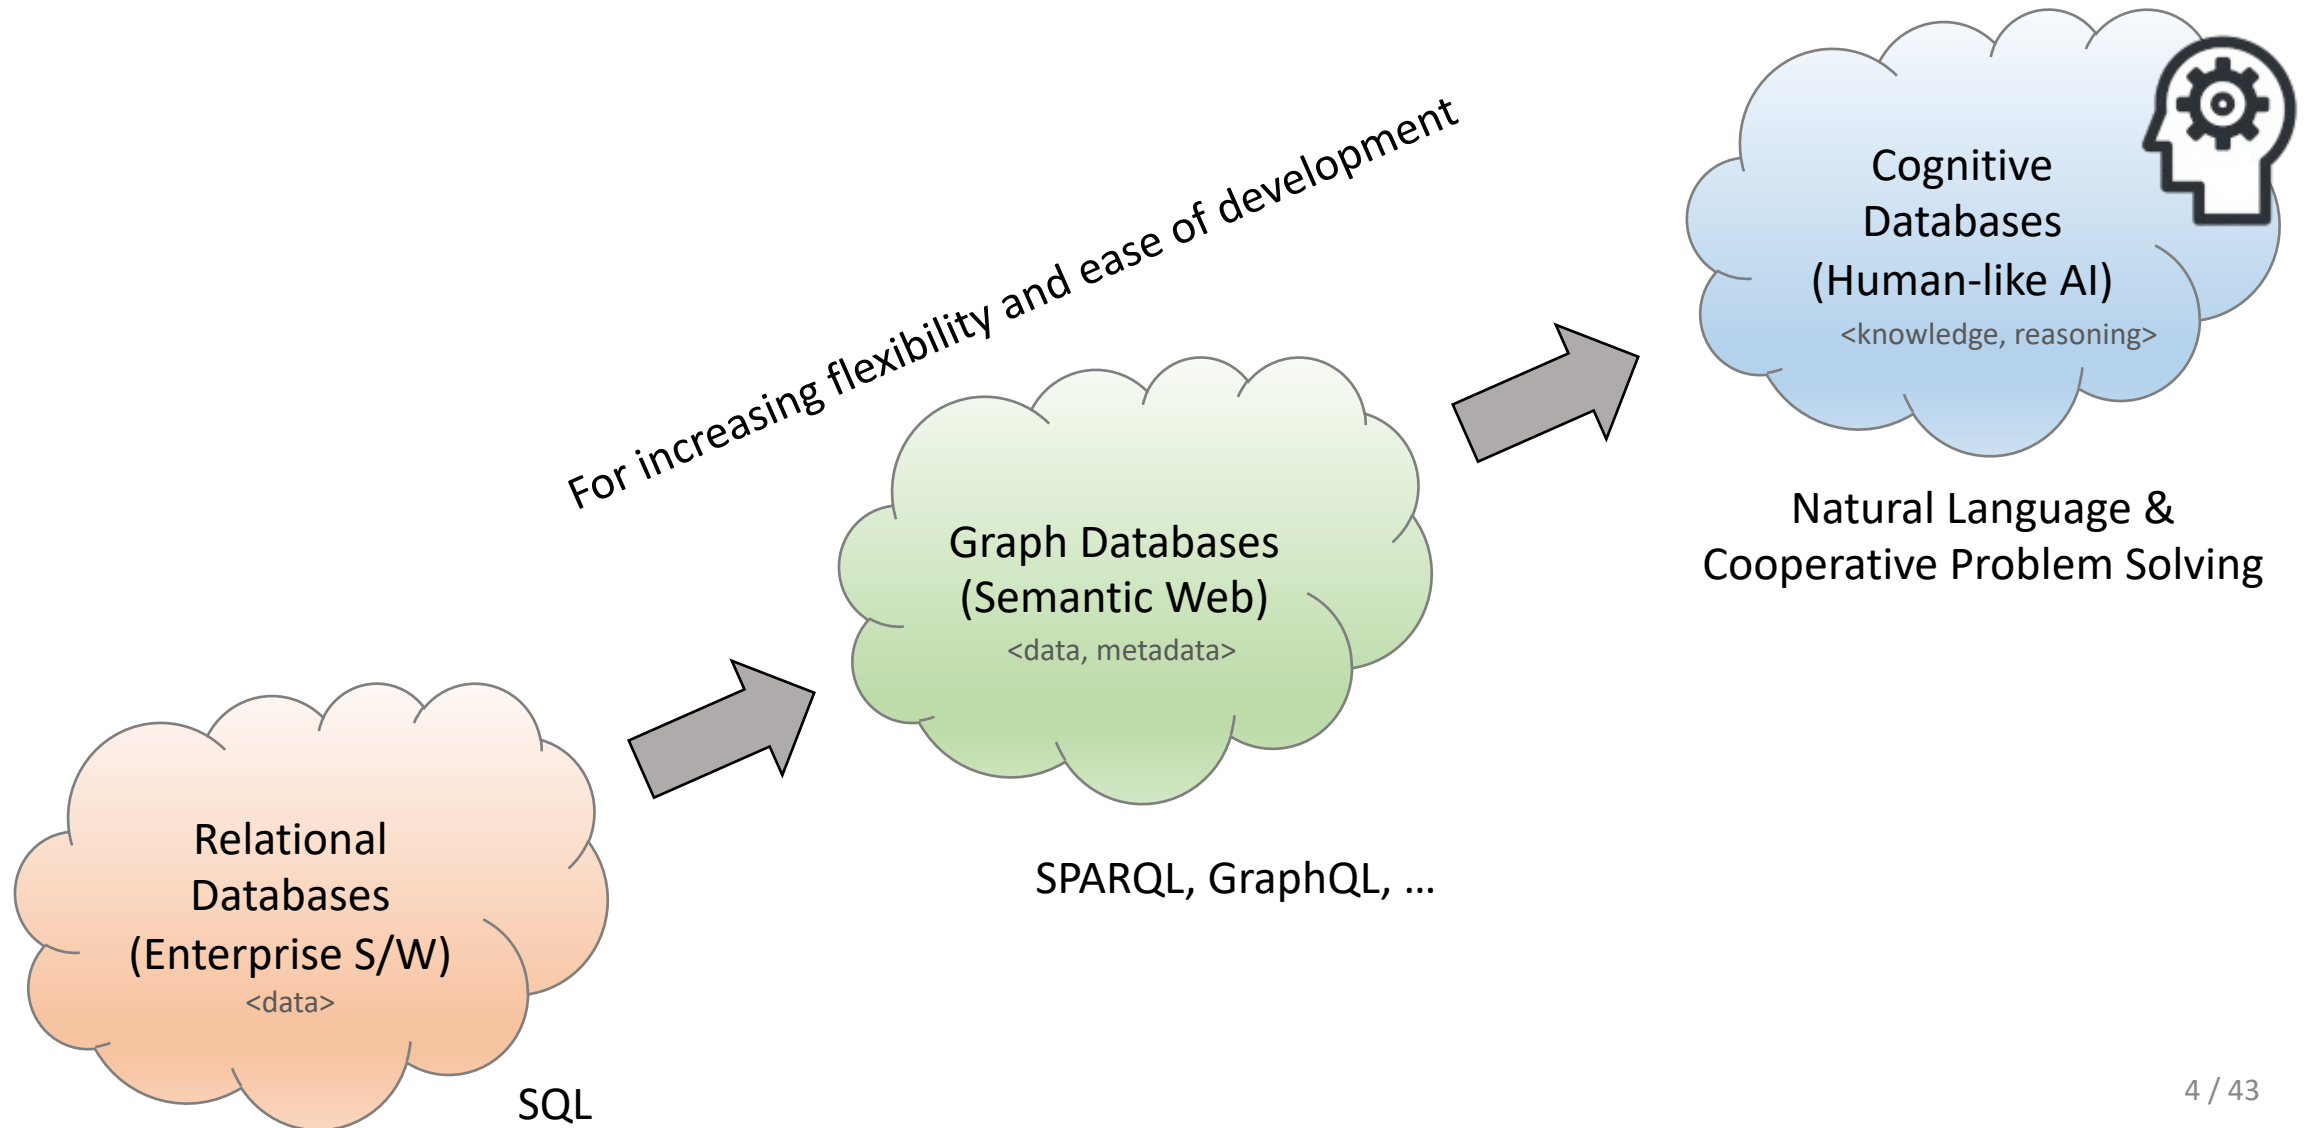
For increasing flexibility and ease of development

Cognitive Databases (Human-like AI)
<knowledge, reasoning>

Natural Language & Cooperative Problem Solving

Graph Databases (Semantic Web)
<data, metadata>

SPARQL, GraphQL, …

Relational Databases (Enterprise S/W)
<data>

SQL

4 / 43